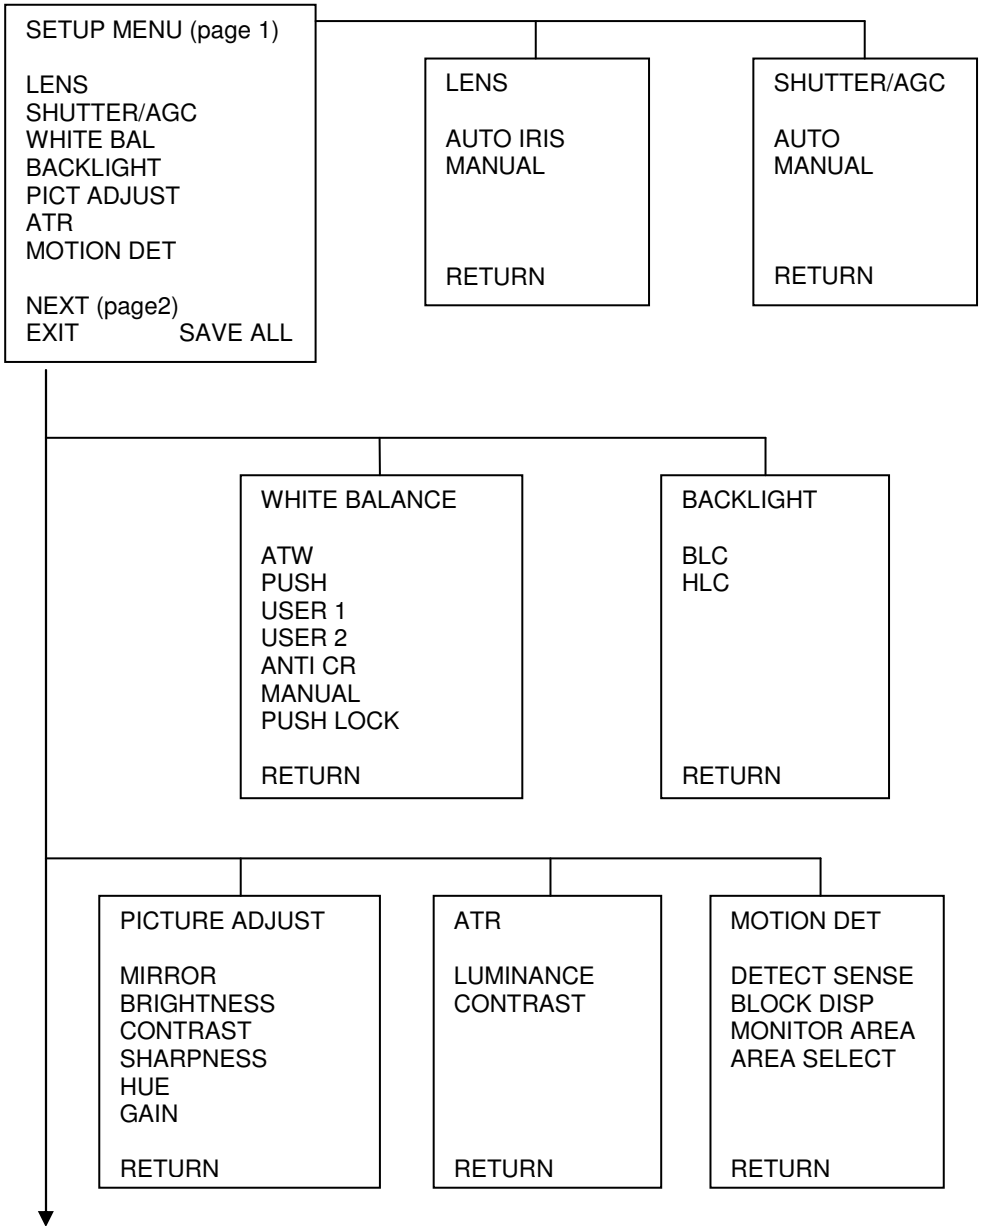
SETUP MENU (page 1)

LENS
SHUTTER/AGC
WHITE BAL
BACKLIGHT
PICT ADJUST
ATR
MOTION DET

NEXT (page2)
EXIT SAVE ALL

LENS

AUTO IRIS
MANUAL

RETURN

SHUTTER/AGC

AUTO
MANUAL

RETURN

WHITE BALANCE

ATW
PUSH
USER 1
USER 2
ANTI CR
MANUAL
PUSH LOCK

RETURN

BACKLIGHT

BLC
HLC

RETURN

PICTURE ADJUST

MIRROR
BRIGHTNESS
CONTRAST
SHARPNESS
HUE
GAIN

RETURN

ATR

LUMINANCE
CONTRAST

RETURN

MOTION DET

DETECT SENSE
BLOCK DISP
MONITOR AREA
AREA SELECT

RETURN